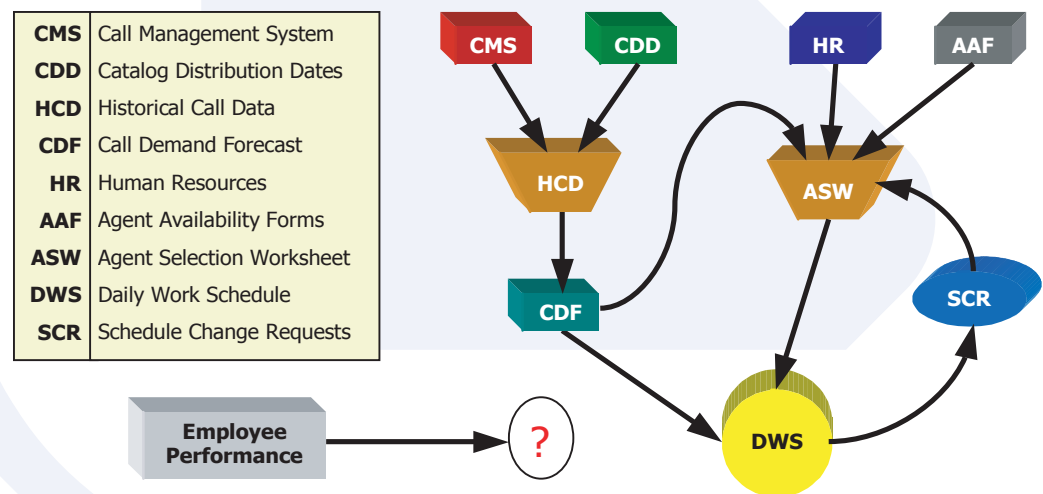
| CMS | Call Management System |
|---|---|
| CDD | Catalog Distribution Dates |
| HCD | Historical Call Data |
| CDF | Call Demand Forecast |
| HR | Human Resources |
| AAF | Agent Availability Forms |
| ASW | Agent Selection Worksheet |
| DWS | Daily Work Schedule |
| SCR | Schedule Change Requests |

CMS

CDD

HR

AAF

HCD

ASW

CDF

SCR

DWS

Employee Performance

?